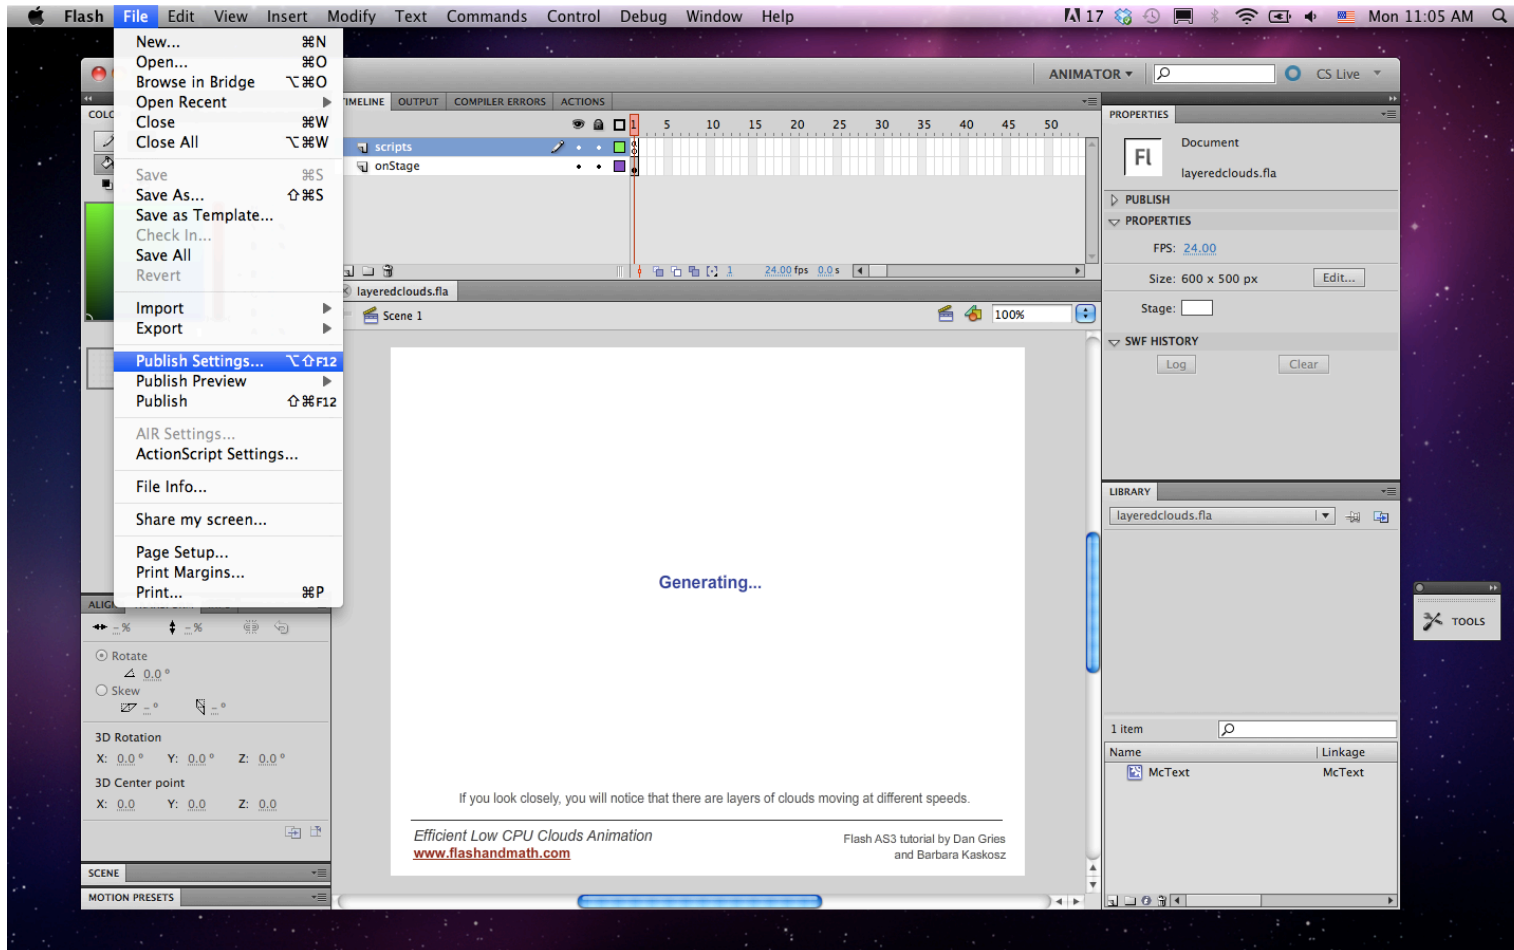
Flash File Edit View Insert Modify Text Commands Control Debug Window Help

17 Mon 11:05 AM

New... ⌘N
Open... ⌘O
Browse in Bridge ⌥⌘O
Open Recent
Close ⌘W
Close All ⌥⌘W

Save ⌘S
Save As... ⇧⌘S
Save as Template...
Check In...
Save All
Revert

Import
Export

Publish Settings... ⌥⇧F12
Publish Preview
Publish ⇧⌘F12

AIR Settings...
ActionScript Settings...

File Info...

Share my screen...

Page Setup...
Print Margins...
Print... ⌘P

ANIMATOR CS Live

COLO

IMELINE OUTPUT COMPILER ERRORS ACTIONS

1 5 10 15 20 25 30 35 40 45 50

scripts
onStage

1 24.00 fps 0.0 s

layeredclouds.fla

Scene 1

100%

Generating...

If you look closely, you will notice that there are layers of clouds moving at different speeds.

Efficient Low CPU Clouds Animation
www.flashandmath.com

Flash AS3 tutorial by Dan Gries and Barbara Kaskosz

PROPERTIES

Fl

Document

layeredclouds.fla

PUBLISH

PROPERTIES

FPS: 24.00

Size: 600 x 500 px Edit...

Stage:

SWF HISTORY

Log Clear

LIBRARY

layeredclouds.fla

1 item

Name Linkage

McText McText

TOOLS

ALIG

-% -%

Rotate
0.0 °
Skew
- ° - °

3D Rotation
X: 0.0 ° Y: 0.0 ° Z: 0.0 °

3D Center point
X: 0.0 Y: 0.0 Z: 0.0

SCENE

MOTION PRESETS